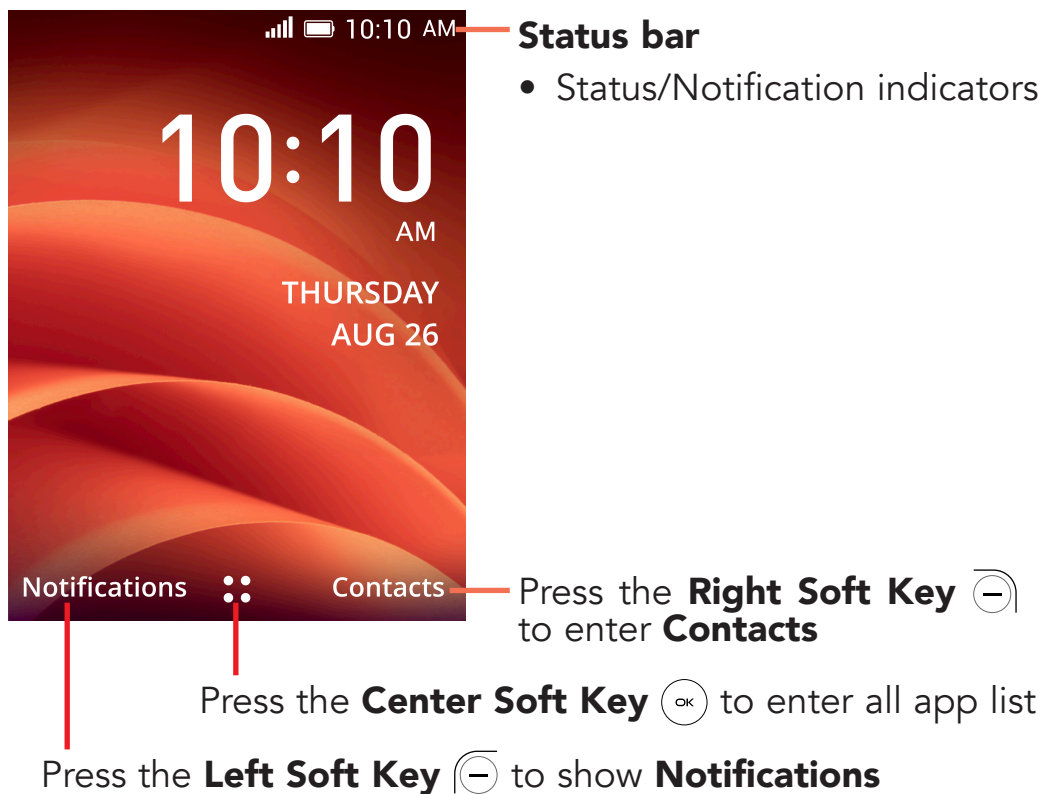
10:10 AM

10:10

AM

THURSDAY
AUG 26

Notifications

Contacts

Status bar

• Status/Notification indicators

Press the **Right Soft Key** to enter **Contacts**

Press the **Center Soft Key** OK to enter all app list

Press the **Left Soft Key** to show **Notifications**